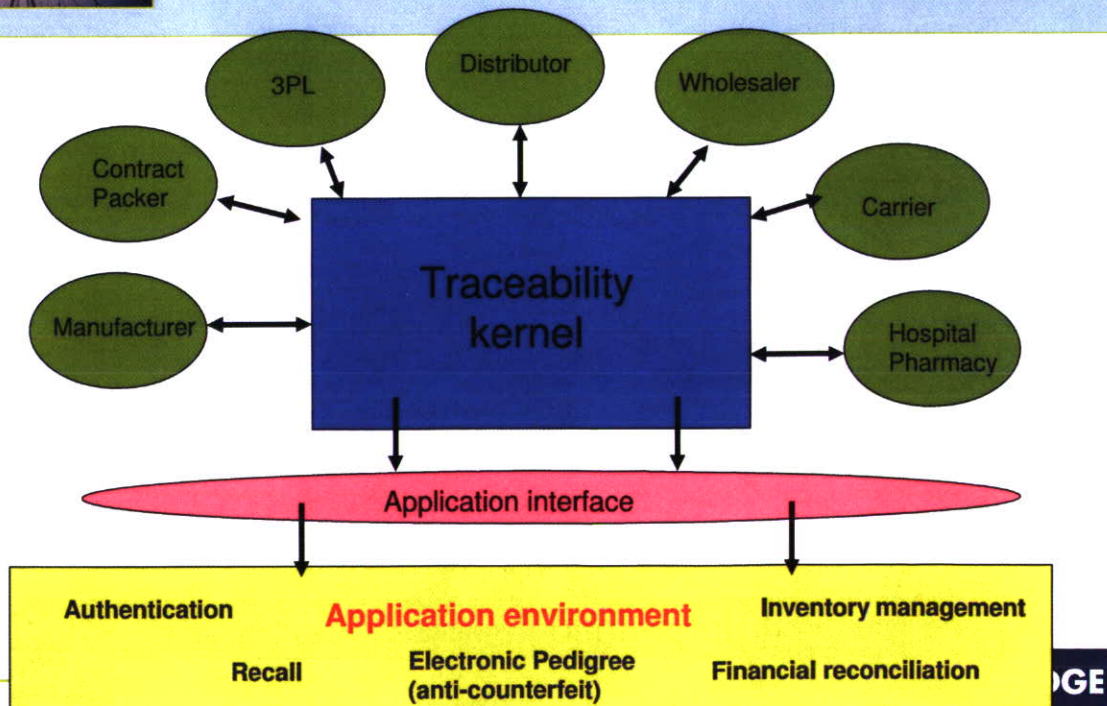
3PL

Distributor

Wholesaler

Contract Packer

Carrier

Traceability kernel

Manufacturer

Hospital Pharmacy

Application interface

Authentication

Application environment

Inventory management

Recall

Electronic Pedigree (anti-counterfeit)

Financial reconciliation

GE